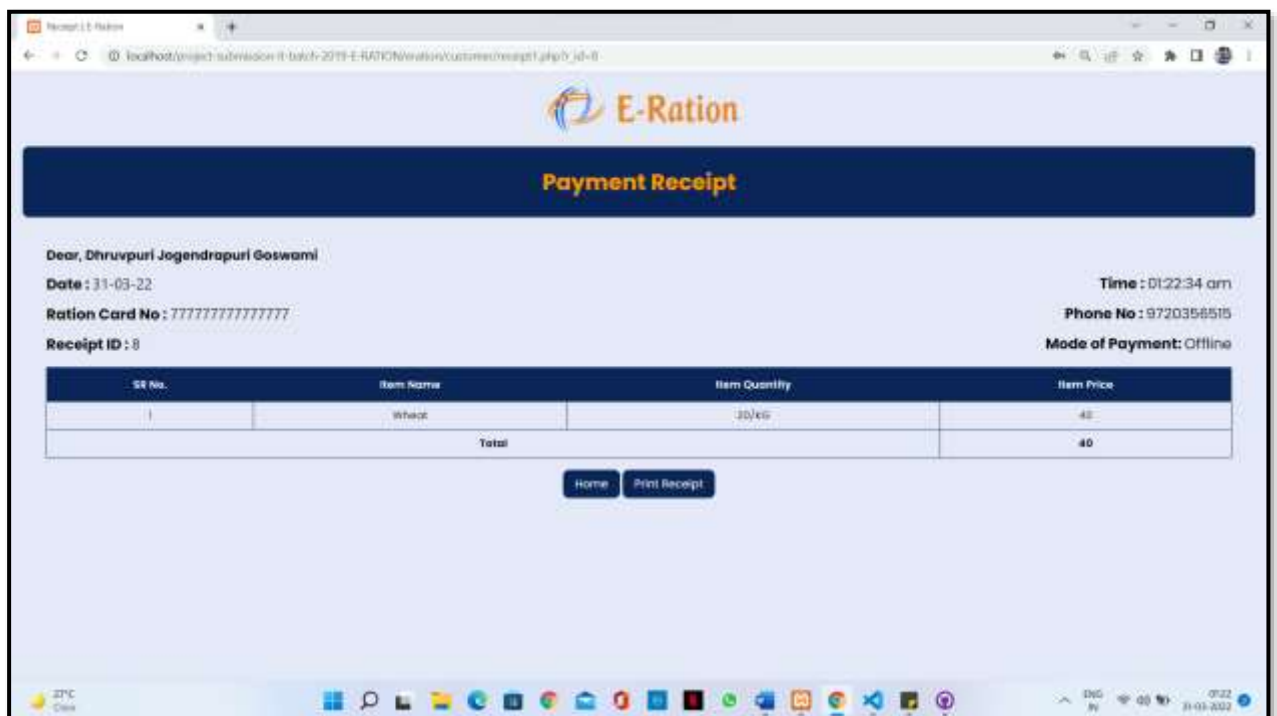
Receipt | E-Ration

localhost/project-submission-it-batch-2019-E-RATION/eration/customer/receipt1.php?r_id=8

E-Ration

Payment Receipt

Dear, Dhruvpuri Jogendrapuri Goswami

Date : 31-03-22

Time : 01:22:34 am

Ration Card No : 777777777777777

Phone No : 9720356515

Receipt ID : 8

Mode of Payment: Offline

| SR No. | Item Name | Item Quantity | Item Price |
|---|---|---|---|
| 1 | Wheat | 20/KG | 40 |
| Total | | | 40 |

Home Print Receipt

27°C Clear

ENG IN 01:22 31-03-2022